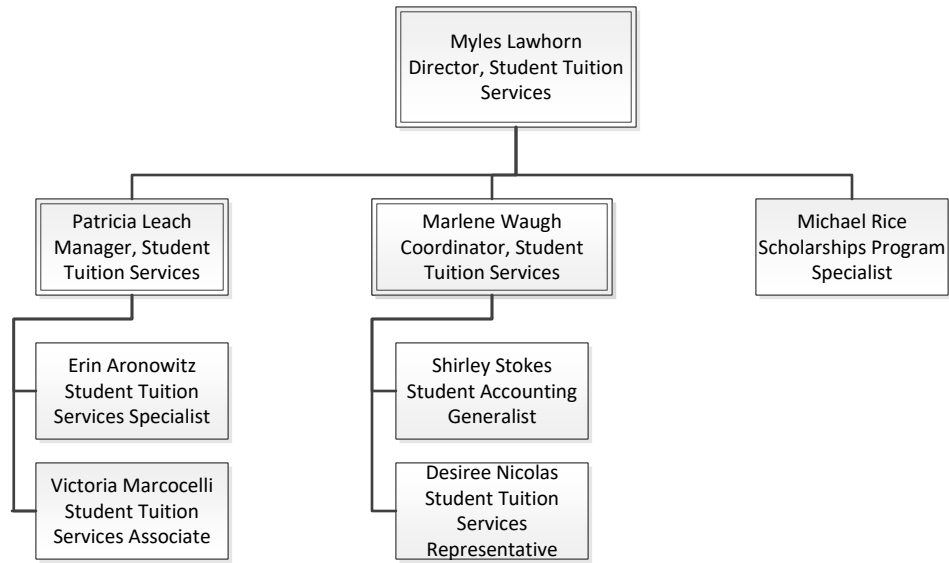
Myles Lawhorn
Director, Student Tuition Services

Patricia Leach
Manager, Student Tuition Services

Erin Aronowitz
Student Tuition Services Specialist

Victoria Marcocelli
Student Tuition Services Associate

Marlene Waugh
Coordinator, Student Tuition Services

Shirley Stokes
Student Accounting Generalist

Desiree Nicolas
Student Tuition Services Representative

Michael Rice
Scholarships Program Specialist